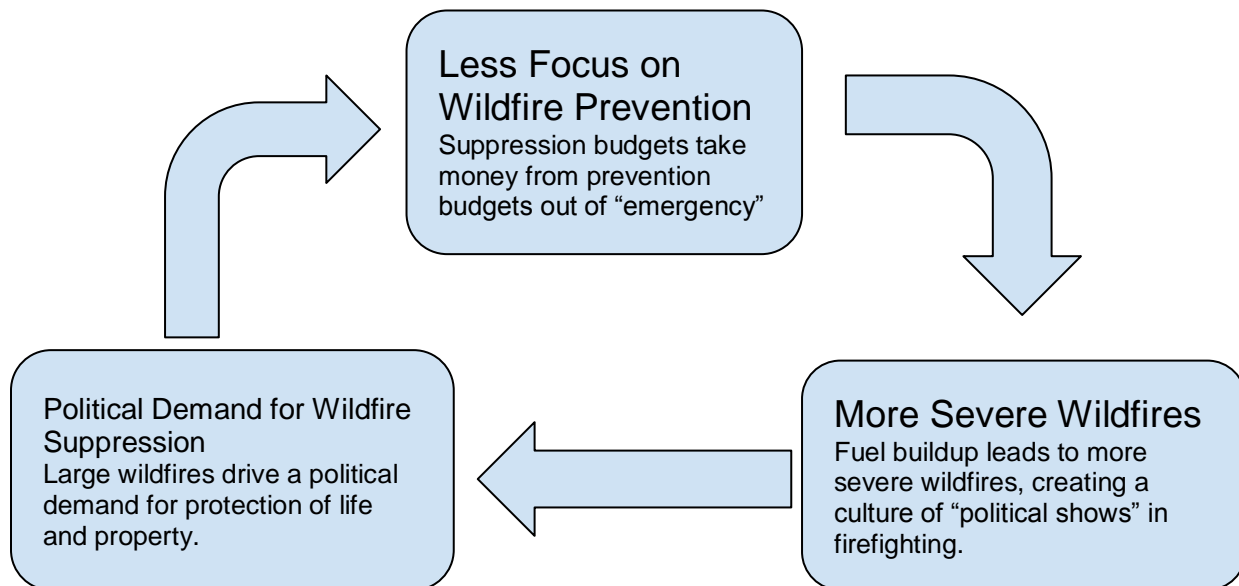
Less Focus on Wildfire Prevention
Suppression budgets take money from prevention budgets out of “emergency”

More Severe Wildfires
Fuel buildup leads to more severe wildfires, creating a culture of “political shows” in firefighting.

Political Demand for Wildfire Suppression
Large wildfires drive a political demand for protection of life and property.